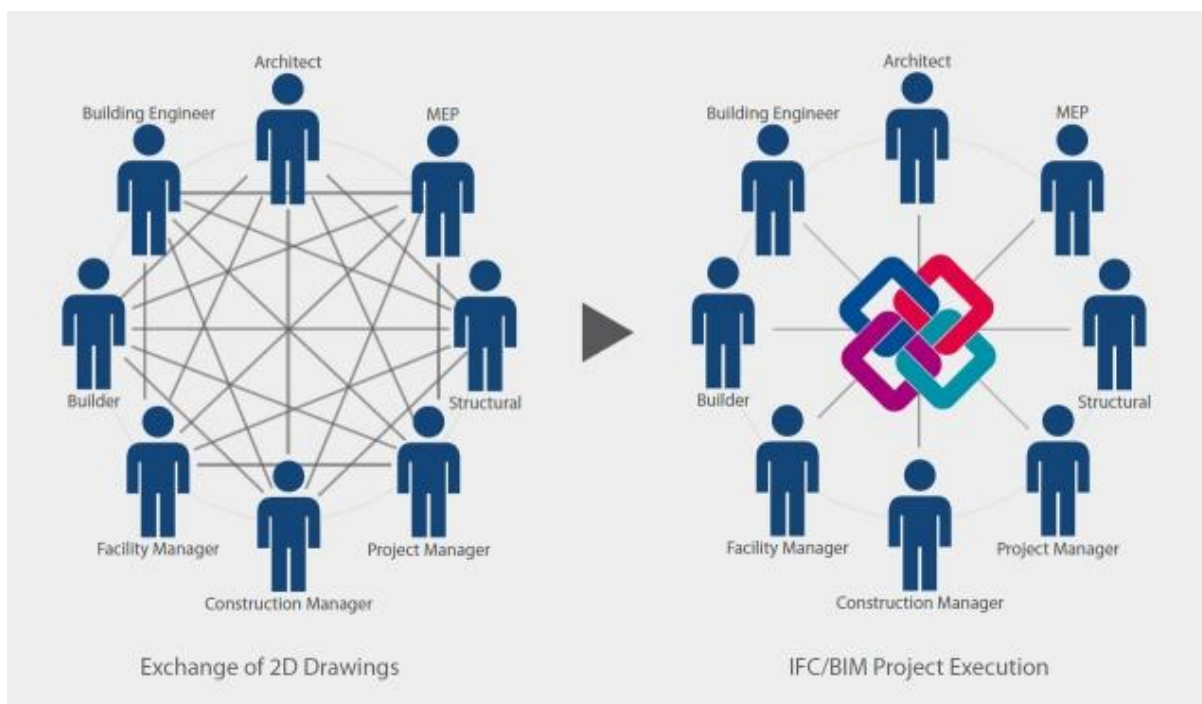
Architect
Building Engineer
MEP
Builder
Structural
Facility Manager
Project Manager
Construction Manager

Exchange of 2D Drawings

Architect
Building Engineer
MEP
Builder
Structural
Facility Manager
Project Manager
Construction Manager

IFC/BIM Project Execution